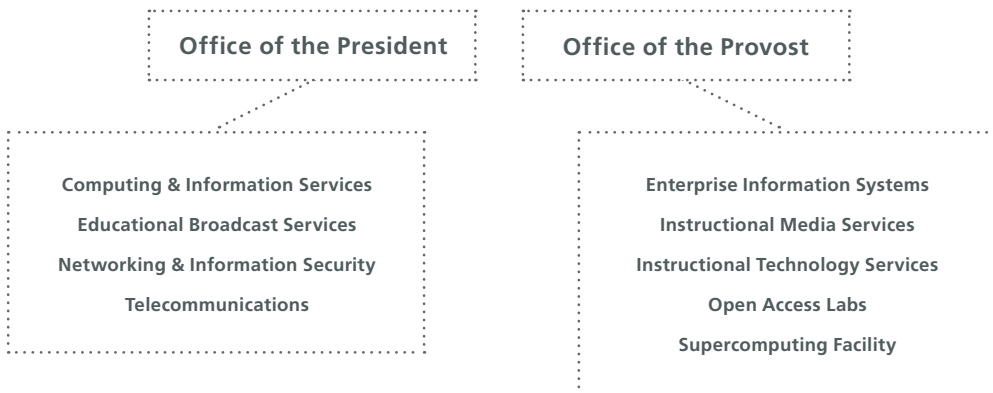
Office of the President

Office of the Provost

Computing & Information Services
Educational Broadcast Services
Networking & Information Security
Telecommunications

Enterprise Information Systems
Instructional Media Services
Instructional Technology Services
Open Access Labs
Supercomputing Facility